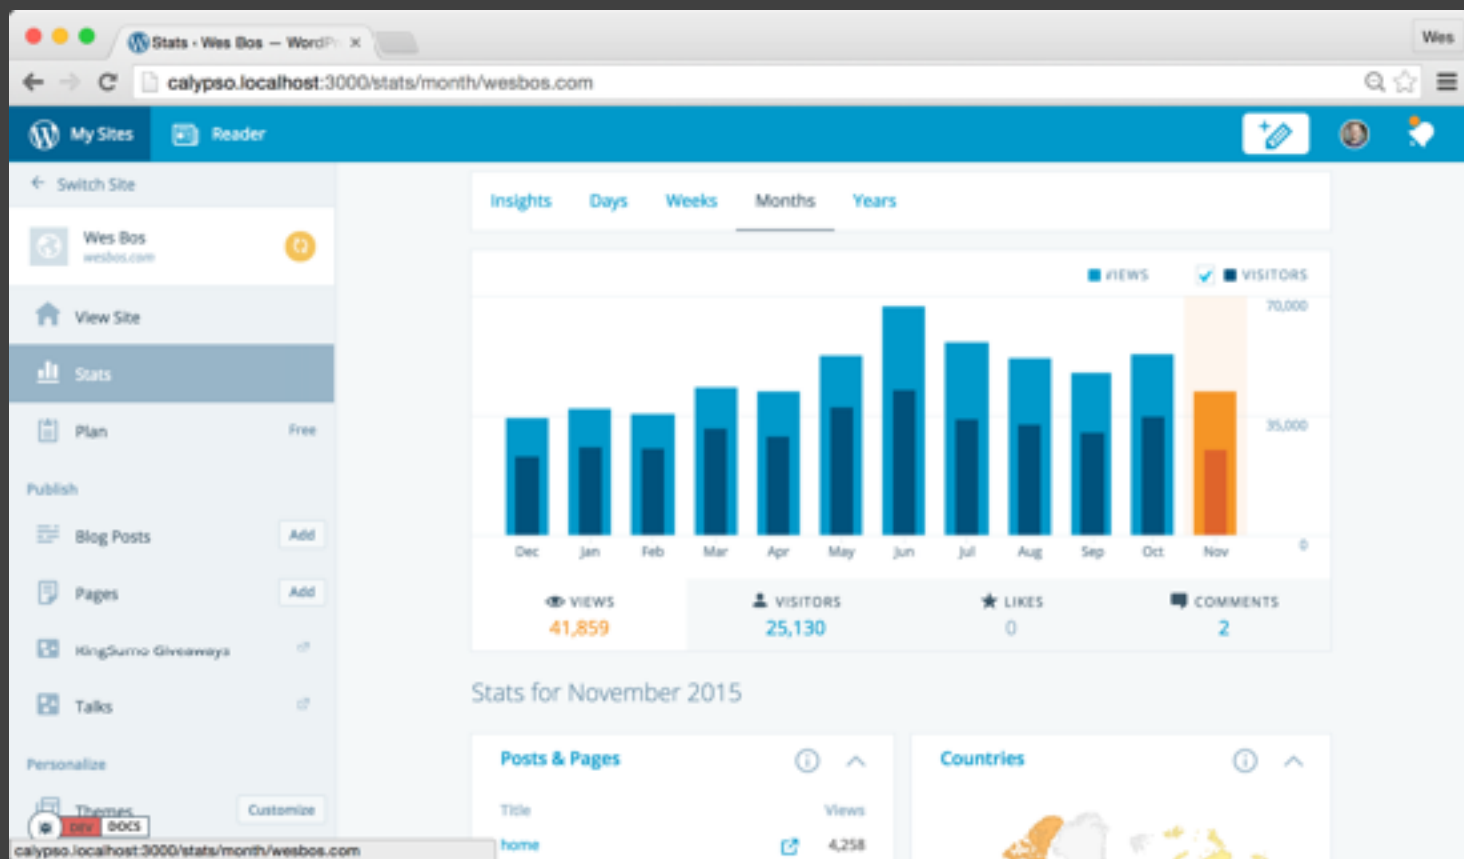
Stats ‹ Wes Bos — WordP ×

Wes

calypso.localhost:3000/stats/month/wesbos.com

My Sites

Reader

Switch Site

Wes Bos
wesbos.com

View Site

Stats

Plan Free

Publish

Blog Posts Add

Pages Add

KingSumo Giveaways

Talks

Personalize

Themes Customize

DEV DOCS

calypso.localhost:3000/stats/month/wesbos.com

Insights Days Weeks Months Years

VIEWS VISITORS

70,000

35,000

0

Dec Jan Feb Mar Apr May Jun Jul Aug Sep Oct Nov

VIEWS
41,859

VISITORS
25,130

LIKES
0

COMMENTS
2

Stats for November 2015

Posts & Pages

Title Views

home 4,258

Countries